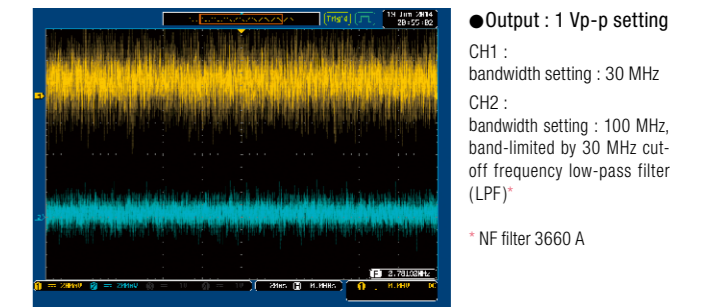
Trig'd

19 Jun 2014
20:55:02

●Output : 1 Vp-p setting

CH1 :
bandwidth setting : 30 MHz

CH2 :
bandwidth setting : 100 MHz, band-limited by 30 MHz cut-off frequency low-pass filter (LPF)*

* NF filter 3660 A

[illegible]